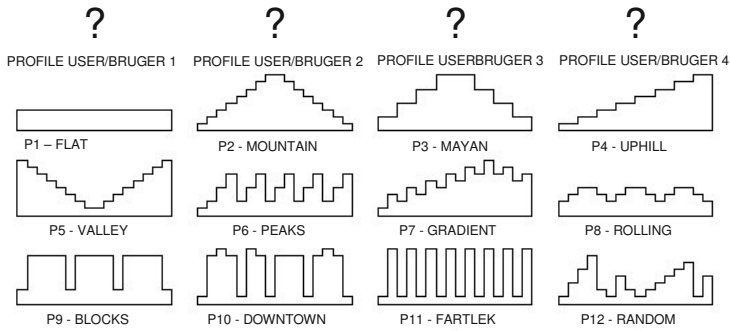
?

PROFILE USER/BRUGER 1

?

PROFILE USER/BRUGER 2

?

PROFILE USERBRUGER 3

?

PROFILE USER/BRUGER 4

P1 – FLAT

P2 - MOUNTAIN

P3 - MAYAN

P4 - UPHILL

P5 - VALLEY

P6 - PEAKS

P7 - GRADIENT

P8 - ROLLING

P9 - BLOCKS

P10 - DOWNTOWN

P11 - FARTLEK

P12 - RANDOM